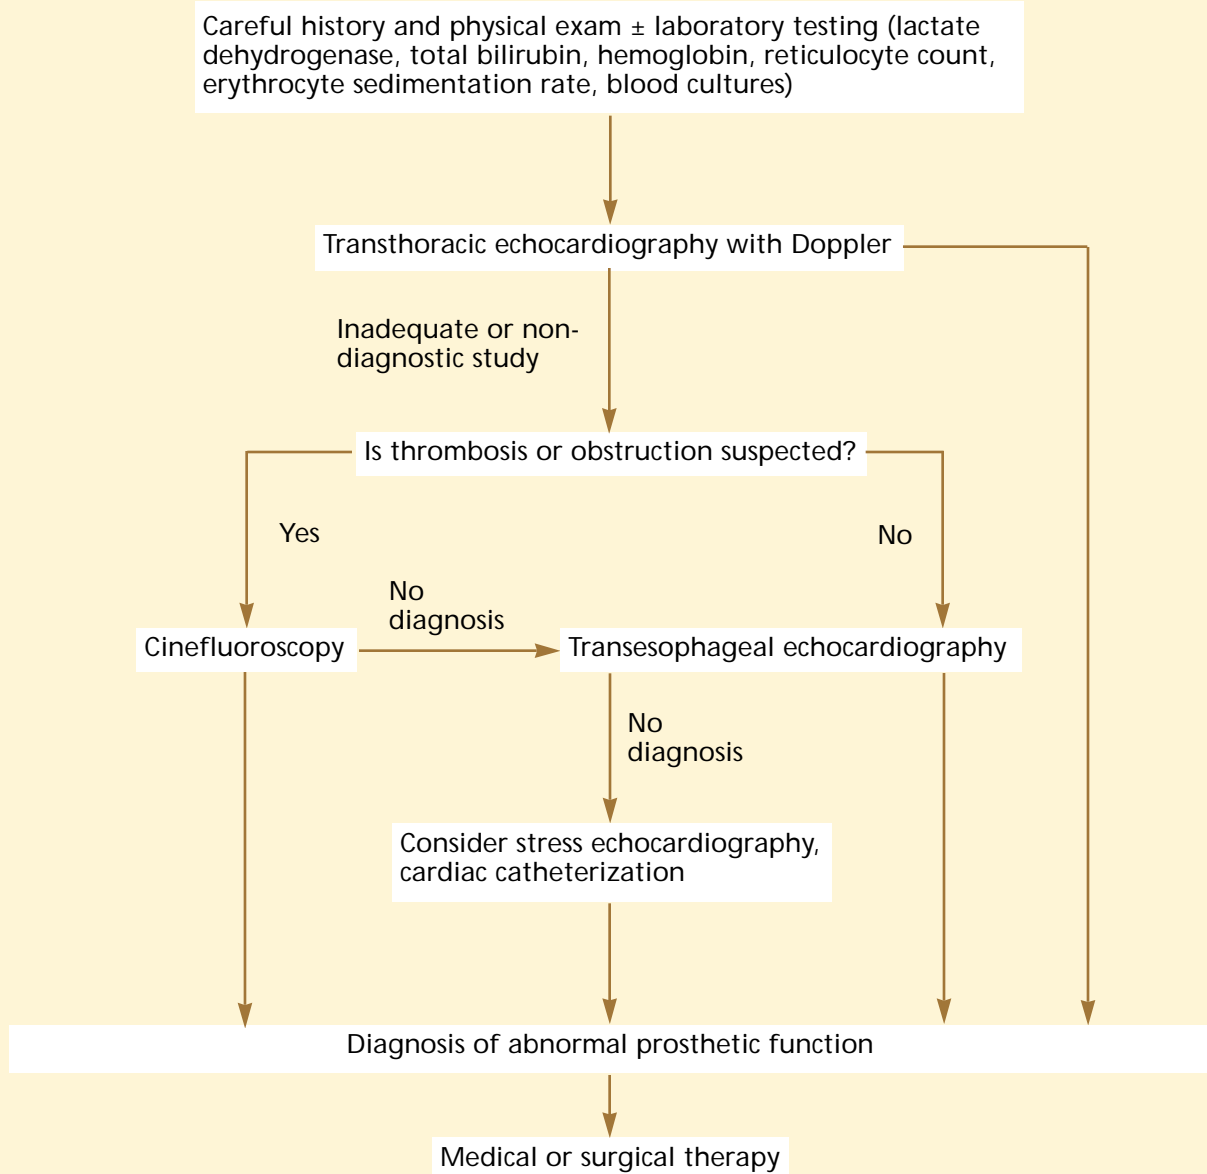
Careful history and physical exam ± laboratory testing (lactate dehydrogenase, total bilirubin, hemoglobin, reticulocyte count, erythrocyte sedimentation rate, blood cultures)

Transthoracic echocardiography with Doppler

Inadequate or nondiagnostic study

Is thrombosis or obstruction suspected?

Yes

No

No diagnosis

Cinefluoroscopy

Transesophageal echocardiography

No diagnosis

Consider stress echocardiography, cardiac catheterization

Diagnosis of abnormal prosthetic function

Medical or surgical therapy